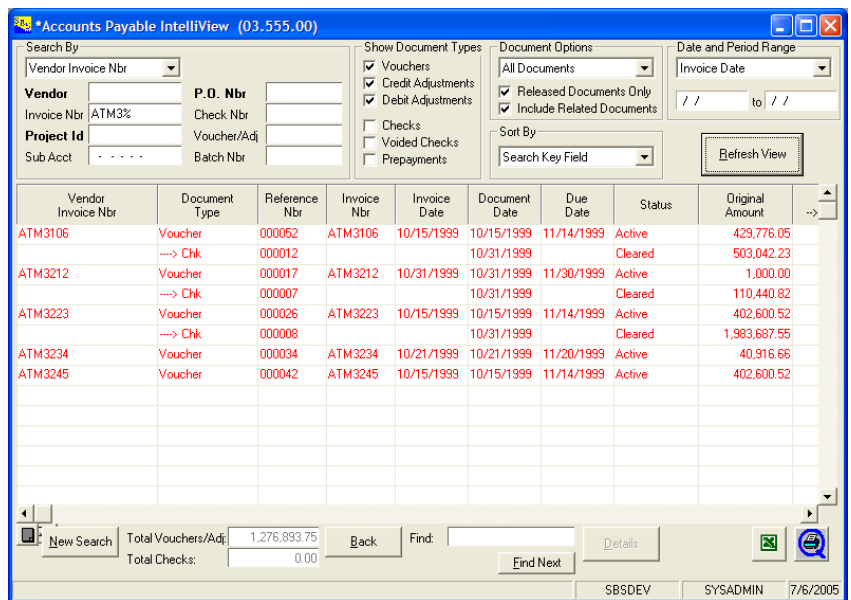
*Accounts Payable IntelliView (03.555.00)

Search By
Vendor Invoice Nbr
Vendor
Invoice Nbr ATM3%
Project Id
Sub Acct - - - - -
P.O. Nbr
Check Nbr
Voucher/Adj
Batch Nbr

Show Document Types
Vouchers
Credit Adjustments
Debit Adjustments
Checks
Voided Checks
Prepayments

Document Options
All Documents
Released Documents Only
Include Related Documents

Sort By
Search Key Field

Date and Period Range
Invoice Date
/ / to / /

Refresh View

| Vendor Invoice Nbr | Document Type | Reference Nbr | Invoice Nbr | Invoice Date | Document Date | Due Date | Status | Original Amount | --> |
|---|---|---|---|---|---|---|---|---|---|
| ATM3106 | Voucher | 000052 | ATM3106 | 10/15/1999 | 10/15/1999 | 11/14/1999 | Active | 429,776.05 | |
| | ---> Chk | 000012 | | | 10/31/1999 | | Cleared | 503,042.23 | |
| ATM3212 | Voucher | 000017 | ATM3212 | 10/31/1999 | 10/31/1999 | 11/30/1999 | Active | 1,000.00 | |
| | ---> Chk | 000007 | | | 10/31/1999 | | Cleared | 110,440.82 | |
| ATM3223 | Voucher | 000026 | ATM3223 | 10/15/1999 | 10/15/1999 | 11/14/1999 | Active | 402,600.52 | |
| | ---> Chk | 000008 | | | 10/31/1999 | | Cleared | 1,983,687.55 | |
| ATM3234 | Voucher | 000034 | ATM3234 | 10/21/1999 | 10/21/1999 | 11/20/1999 | Active | 40,916.66 | |
| ATM3245 | Voucher | 000042 | ATM3245 | 10/15/1999 | 10/15/1999 | 11/14/1999 | Active | 402,600.52 | |

New Search
Total Vouchers/Adj 1,276,893.75
Total Checks: 0.00
Back
Find:
Find Next
Details

SBSDEV
SYSADMIN
7/6/2005